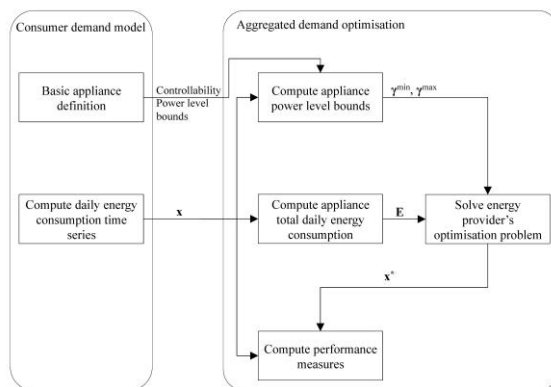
Consumer demand model

Basic appliance definition

Compute daily energy consumption time series

Aggregated demand optimisation

Controllability
Power level bounds

Compute appliance power level bounds

$\gamma^{\min}$, $\gamma^{\max}$

$\mathbf{x}$

Compute appliance total daily energy consumption

$\mathbf{E}$

Solve energy provider's optimisation problem

$\mathbf{x}^*$

Compute performance measures